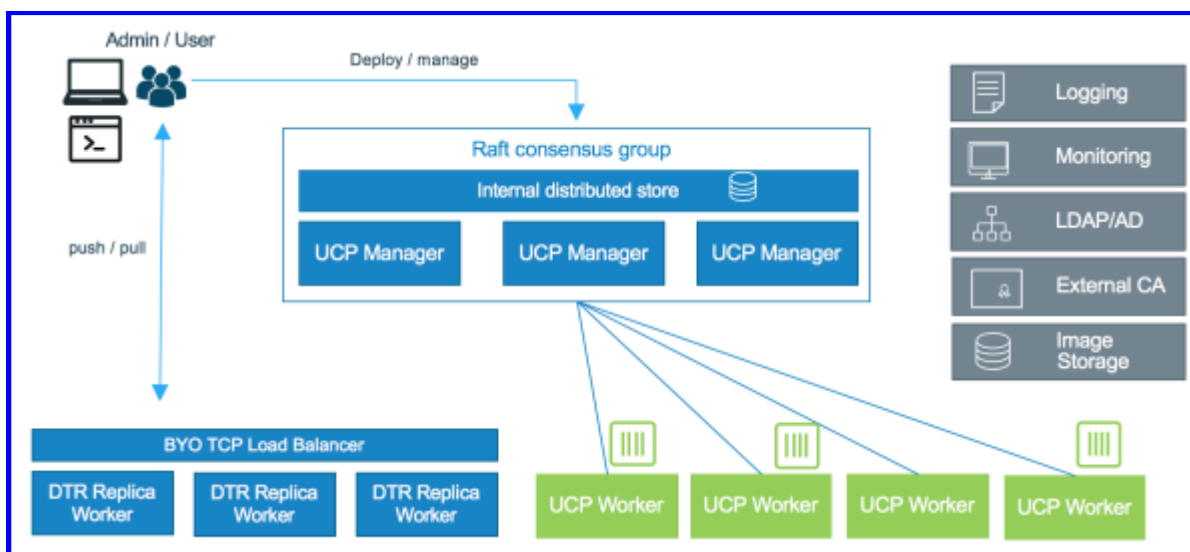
Admin / User

Deploy / manage

push / pull

Raft consensus group

Internal distributed store

UCP Manager

UCP Manager

UCP Manager

Logging

Monitoring

LDAP/AD

External CA

Image Storage

BYO TCP Load Balancer

DTR Replica Worker

DTR Replica Worker

DTR Replica Worker

UCP Worker

UCP Worker

UCP Worker

UCP Worker